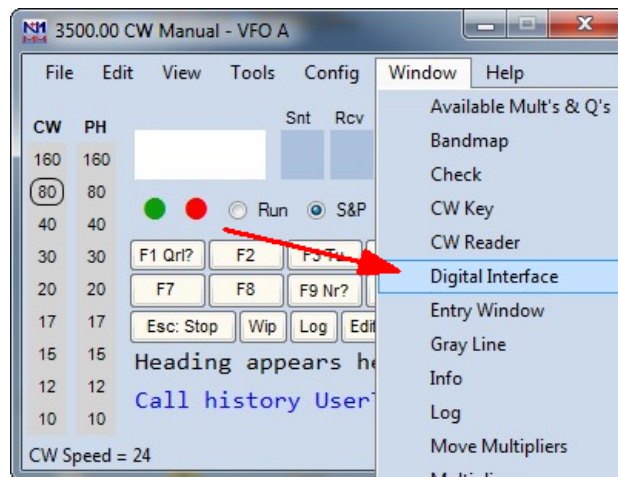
3500.00 CW Manual - VFO A

File Edit View Tools Config Window Help

CW PH
160 160
80 80
40 40
30 30
20 20
17 17
15 15
12 12
10 10

Snt Rcv

Run S&P

F1 Qrl? F2 F3 Tu
F7 F8 F9 Nr?
Esc: Stop Wip Log Edi

Heading appears he

Call history User

CW Speed = 24

Available Mult's & Q's
Bandmap
Check
CW Key
CW Reader
Digital Interface
Entry Window
Gray Line
Info
Log
Move Multipliers
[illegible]